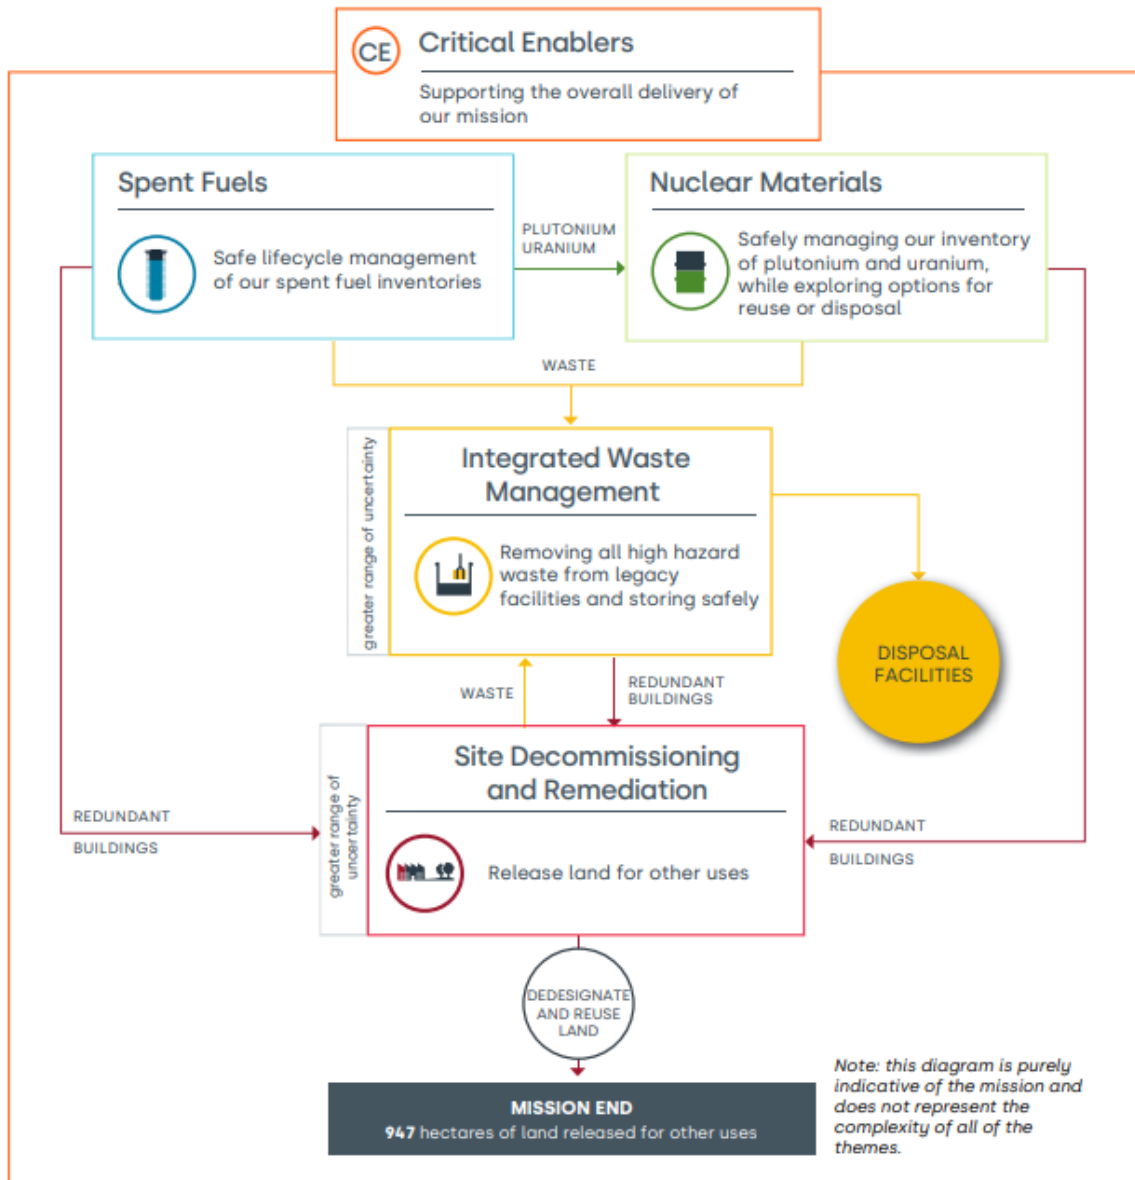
CE Critical Enablers

Supporting the overall delivery of our mission

Spent Fuels

Safe lifecycle management of our spent fuel inventories

PLUTONIUM URANIUM

Nuclear Materials

Safely managing our inventory of plutonium and uranium, while exploring options for reuse or disposal

WASTE

greater range of uncertainty

Integrated Waste Management

Removing all high hazard waste from legacy facilities and storing safely

DISPOSAL FACILITIES

WASTE

REDUNDANT BUILDINGS

REDUNDANT BUILDINGS

greater range of uncertainty

Site Decommissioning and Remediation

Release land for other uses

REDUNDANT BUILDINGS

DEDESIGNATE AND REUSE LAND

MISSION END
947 hectares of land released for other uses

Note: this diagram is purely indicative of the mission and does not represent the complexity of all of the themes.